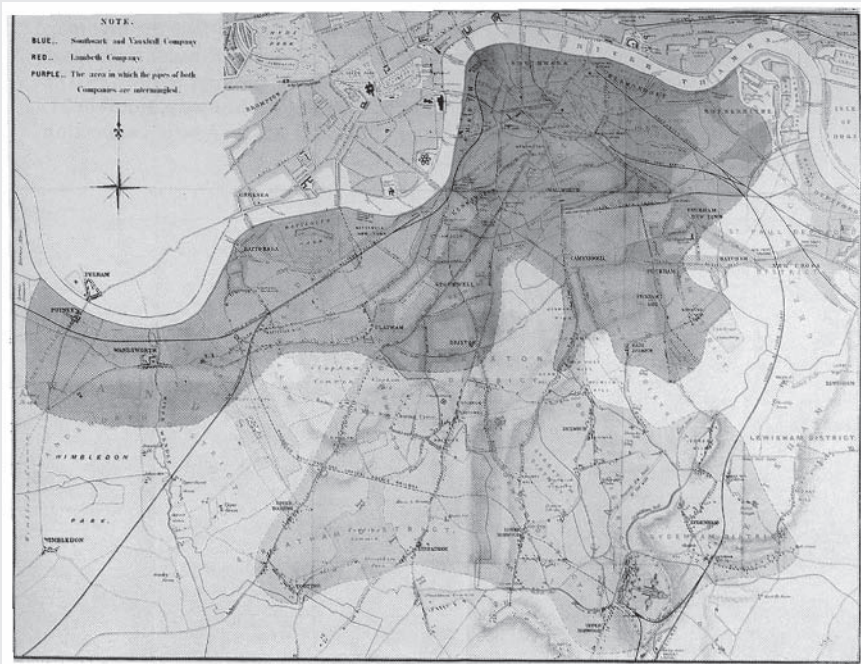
NOTE.
BLUE... Southwark and Vauxhall Company
RED... Lambeth Company
PURPLE... The area in which the pipes of both Companies are intermingled.

RIVER THAMES
BROMPTON
CHELSEA
BATTERSEA
PUTNEY
FULHAM
WANDSWORTH
STOCKWELL
CLAPHAM
BRIXTON
CAMBERWELL
PECKHAM
ROTHERHITHE
DEPTFORD
LEWISHAM DISTRICT
WIMBLEDON
PARK
WIMBLEDON
STREATHAM
SYDENHAM
NORWOOD
DULWICH
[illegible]